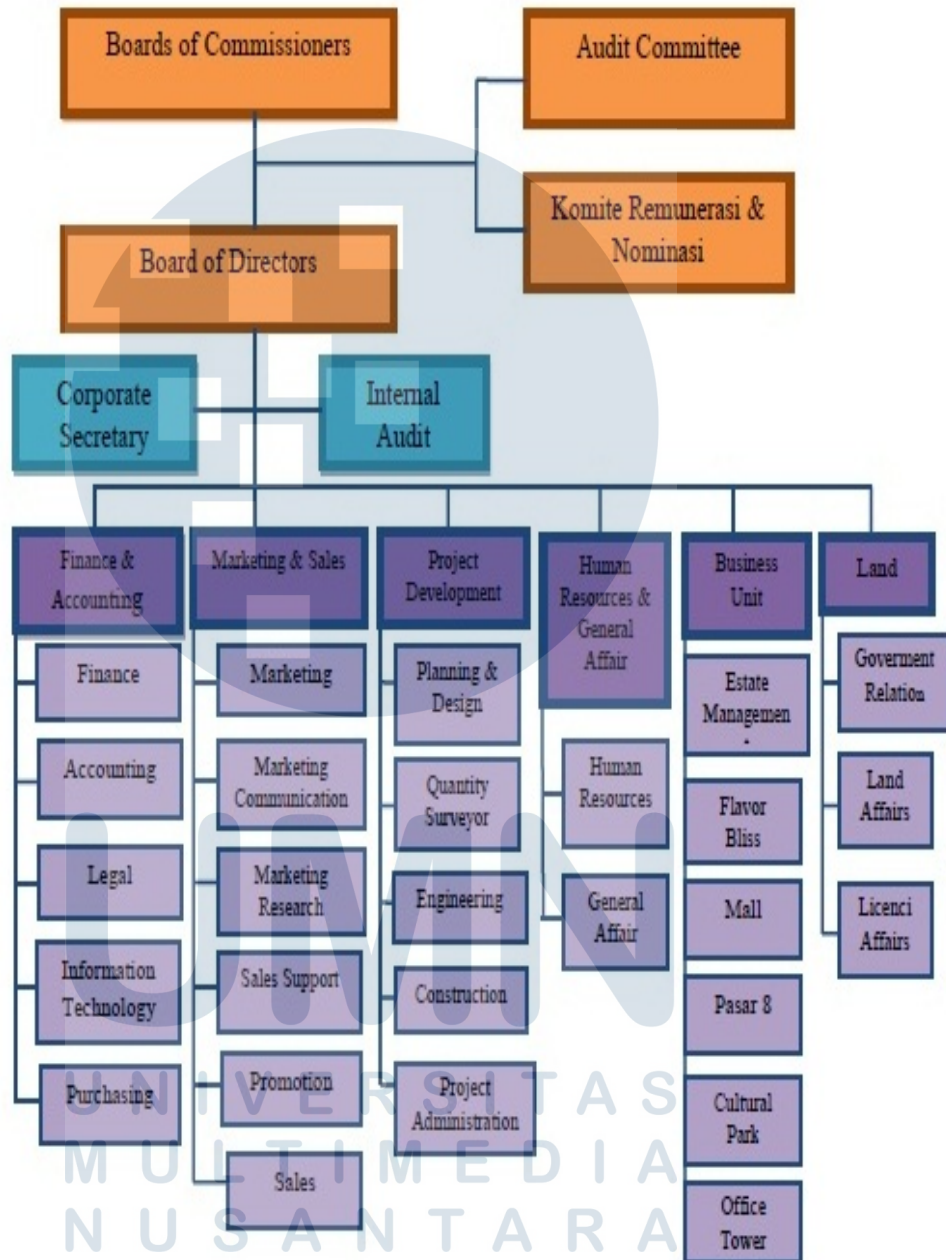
Boards of Commissioners

Audit Committee

Komite Remunerasi & Nominasi

Board of Directors

Corporate Secretary

Internal Audit

Finance & Accounting

Finance

Accounting

Legal

Information Technology

Purchasing

Marketing & Sales

Marketing

Marketing Communication

Marketing Research

Sales Support

Promotion

Sales

Project Development

Planning & Design

Quantity Surveyor

Engineering

Construction

Project Administration

Human Resources & General Affair

Human Resources

General Affair

Business Unit

Estate Managemen

Flavor Bliss

Mall

Pasar 8

Cultural Park

Office Tower

Land

Goverment Relation

Land Affairs

Licenci Affairs

UMN
UNIVERSITAS
MULTIMEDIA
NUSANTARA